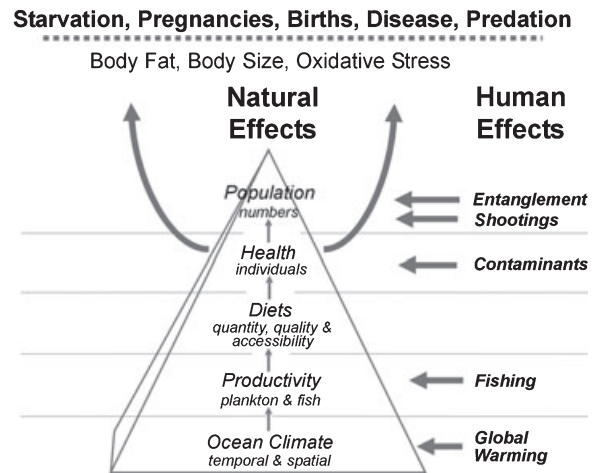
Starvation, Pregnancies, Births, Disease, Predation

Body Fat, Body Size, Oxidative Stress

Natural Effects

Human Effects

Population
numbers

Entanglement
Shootings

Health
individuals

Contaminants

Diets
quantity, quality & accessibility

Productivity
plankton & fish

Fishing

Ocean Climate
temporal & spatial

Global Warming